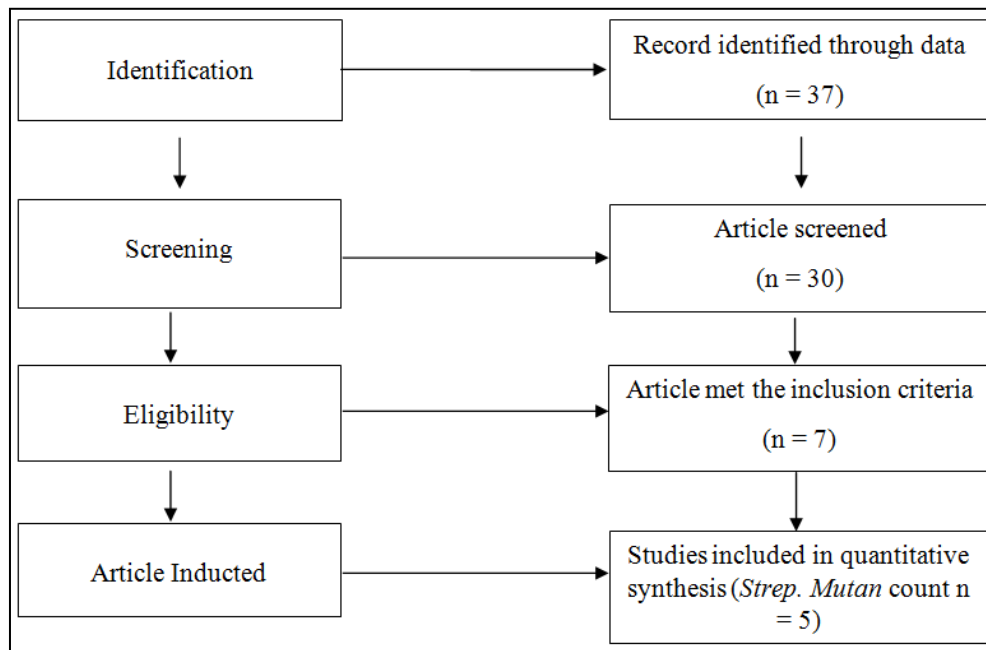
Identification

Record identified through data

(n = 37)

Screening

Article screened

(n = 30)

Eligibility

Article met the inclusion criteria

(n = 7)

Article Inducted

Studies included in quantitative synthesis (Strep. Mutan count n = 5)